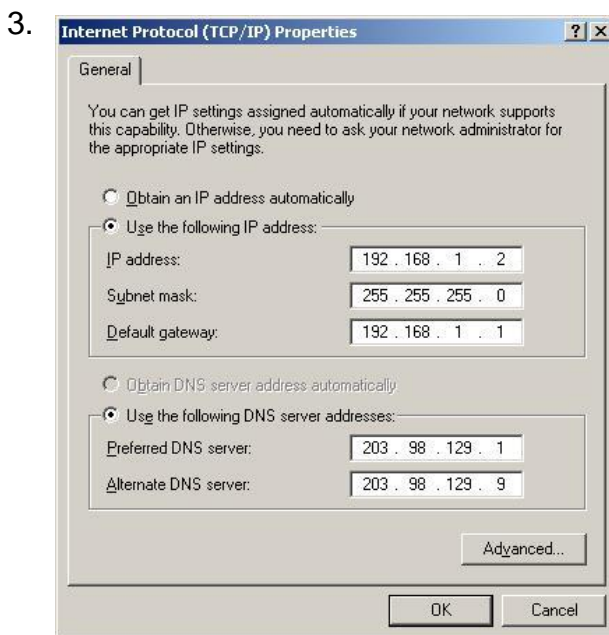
3.

Internet Protocol (TCP/IP) Properties

? X

General

You can get IP settings assigned automatically if your network supports this capability. Otherwise, you need to ask your network administrator for the appropriate IP settings.

Obtain an IP address automatically

Use the following IP address:

IP address: 192 . 168 . 1 . 2

Subnet mask: 255 . 255 . 255 . 0

Default gateway: 192 . 168 . 1 . 1

Obtain DNS server address automatically

Use the following DNS server addresses:

Preferred DNS server: 203 . 98 . 129 . 1

Alternate DNS server: 203 . 98 . 129 . 9

Advanced...

OK

Cancel